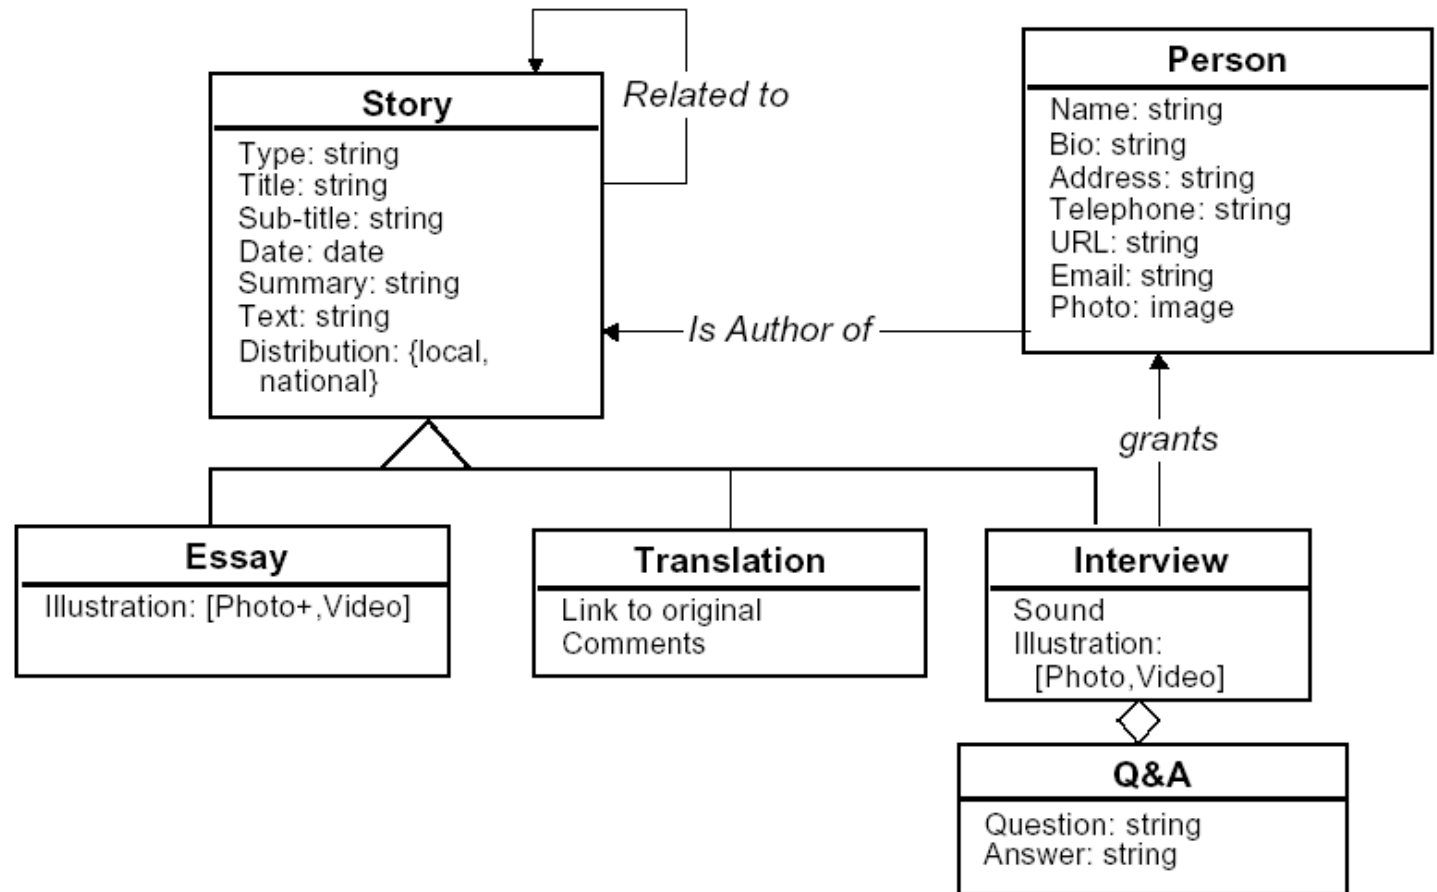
Story
Type: string
Title: string
Sub-title: string
Date: date
Summary: string
Text: string
Distribution: {local, national}

Related to

Person
Name: string
Bio: string
Address: string
Telephone: string
URL: string
Email: string
Photo: image

Is Author of

grants

Essay
Illustration: [Photo+,Video]

Translation
Link to original
Comments

Interview
Sound
Illustration: [Photo,Video]

Q&A
Question: string
Answer: string